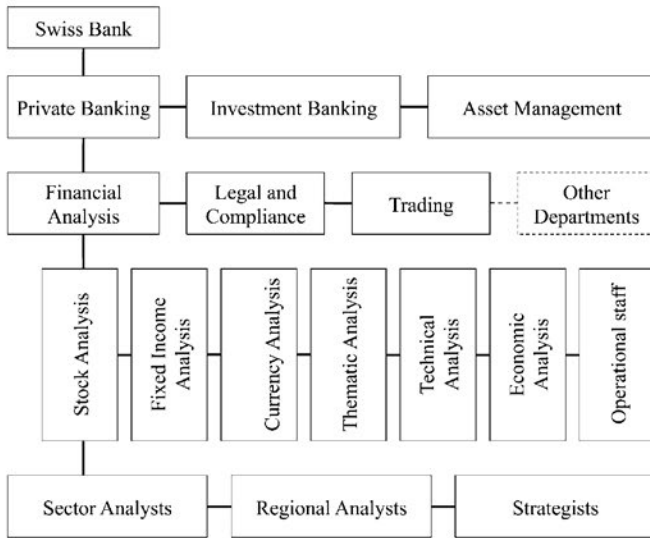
Swiss Bank

Private Banking
Investment Banking
Asset Management

Financial Analysis
Legal and Compliance
Trading
Other Departments

Stock Analysis
Fixed Income Analysis
Currency Analysis
Thematic Analysis
Technical Analysis
Economic Analysis
Operational staff

Sector Analysts
Regional Analysts
Strategists